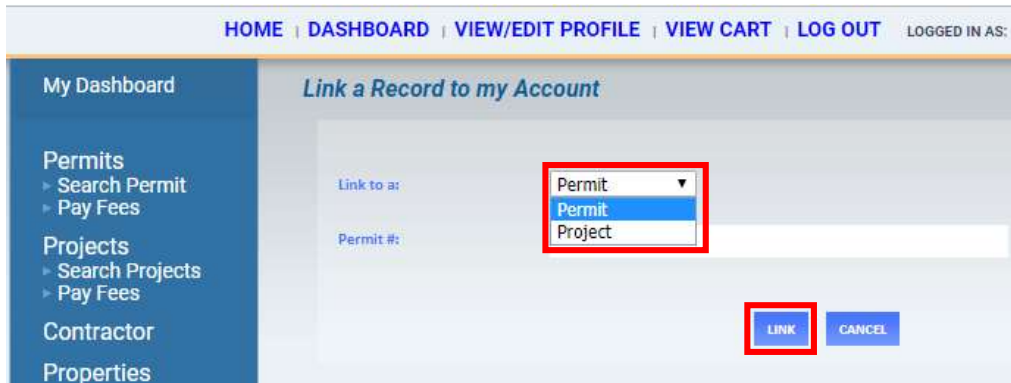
HOME | DASHBOARD | VIEW/EDIT PROFILE | VIEW CART | LOG OUT LOGGED IN AS:

My Dashboard

Permits
Search Permit
Pay Fees

Projects
Search Projects
Pay Fees

Contractor

Properties

Link a Record to my Account

Link to a: Permit ▼
Permit
Project

Permit #:

LINK CANCEL